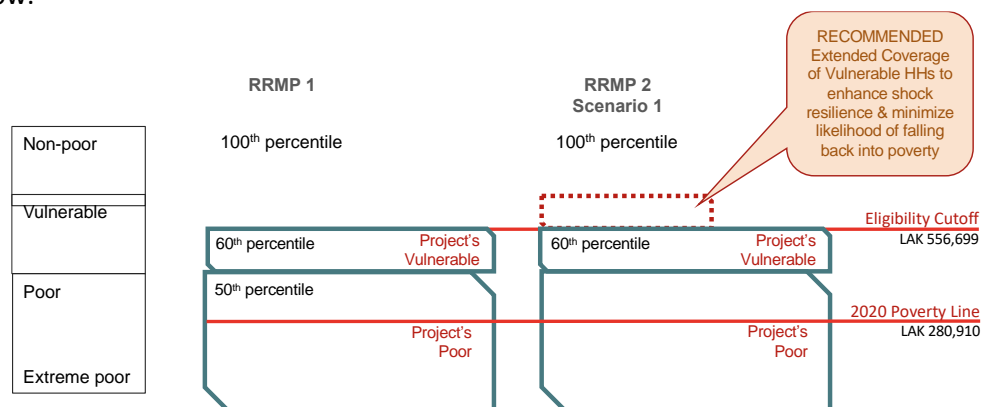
RRMP 1

RRMP 2
Scenario 1

RECOMMENDED
Extended Coverage of Vulnerable HHs to enhance shock resilience & minimize likelihood of falling back into poverty

Non-poor

$100^{th}$ percentile

$100^{th}$ percentile

Vulnerable

Eligibility Cutoff
LAK 556,699

$60^{th}$ percentile

Project's Vulnerable

$60^{th}$ percentile

Project's Vulnerable

Poor

$50^{th}$ percentile

2020 Poverty Line
LAK 280,910

Project's Poor

Project's Poor

Extreme poor